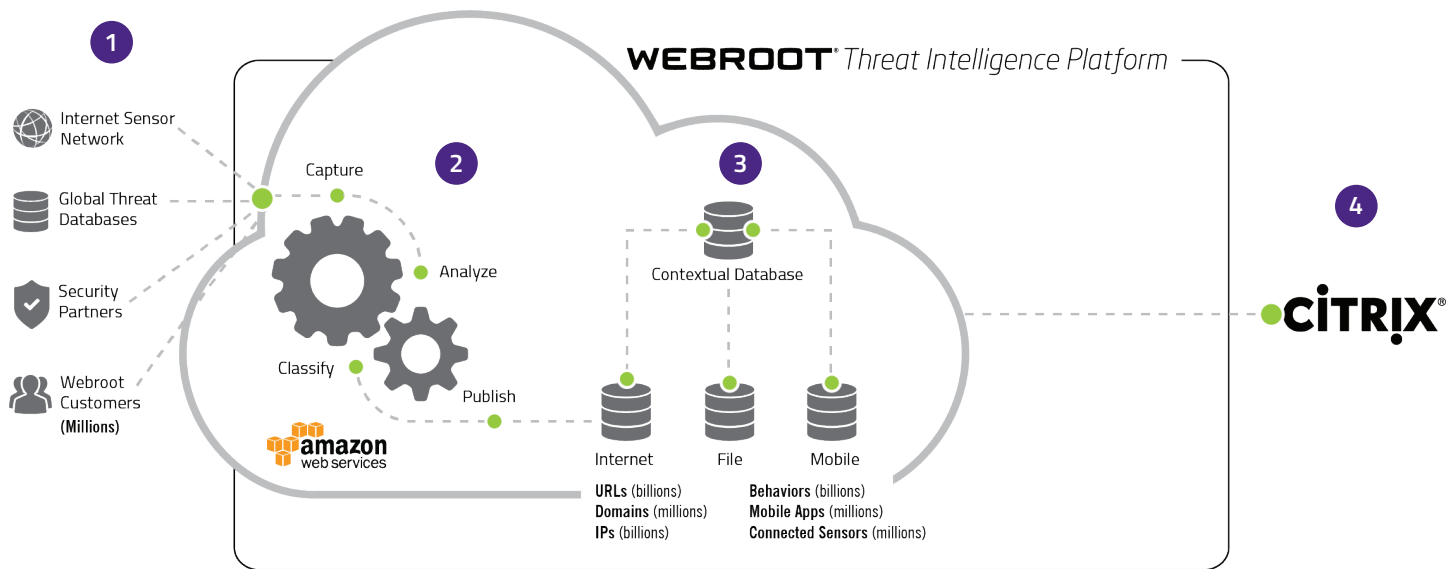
1

Internet Sensor Network

Global Threat Databases

Security Partners

Webroot Customers (Millions)

WEBROOT® Threat Intelligence Platform

2

Capture

Analyze

Classify

Publish

amazon web services

3

Contextual Database

Internet

File

Mobile

URLs (billions)
Domains (millions)
IPs (billions)

Behaviors (billions)
Mobile Apps (millions)
Connected Sensors (millions)

4

CITRIX®